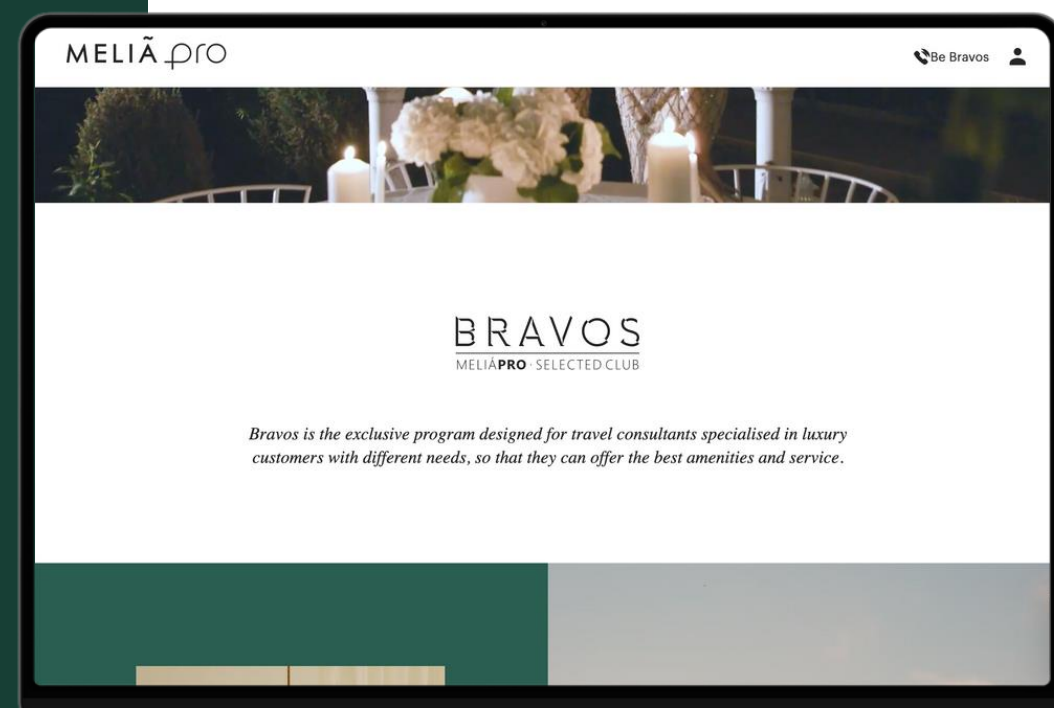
MELIÃ pro

Be Bravos

BRAVOS
MELIÁPRO · SELECTED CLUB

Bravos is the exclusive program designed for travel consultants specialised in luxury customers with different needs, so that they can offer the best amenities and service.